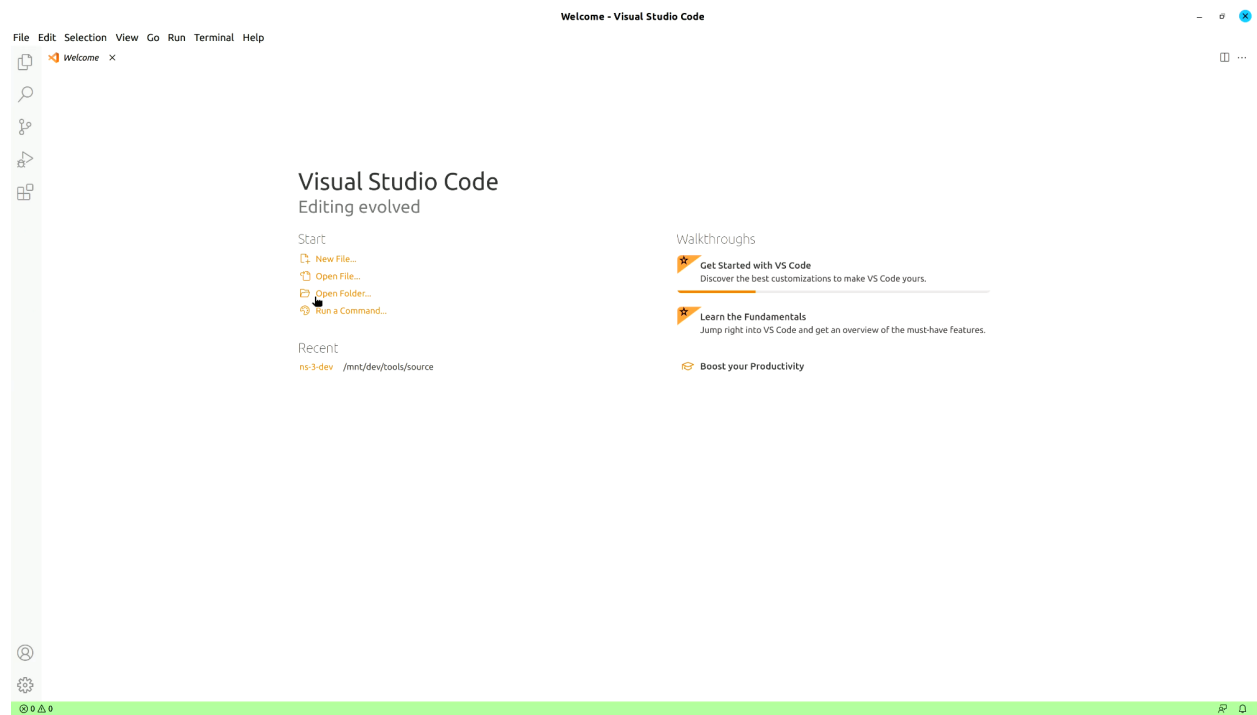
Welcome - Visual Studio Code

File Edit Selection View Go Run Terminal Help

Welcome ×

Visual Studio Code
Editing evolved

Start
New File...
Open File...
Open Folder...
Run a Command...

Recent
ns-3-dev /mnt/dev/tools/source

Walkthroughs
Get Started with VS Code
Discover the best customizations to make VS Code yours.

Learn the Fundamentals
Jump right into VS Code and get an overview of the must-have features.

Boost your Productivity

⊗ 0 ⚠ 0